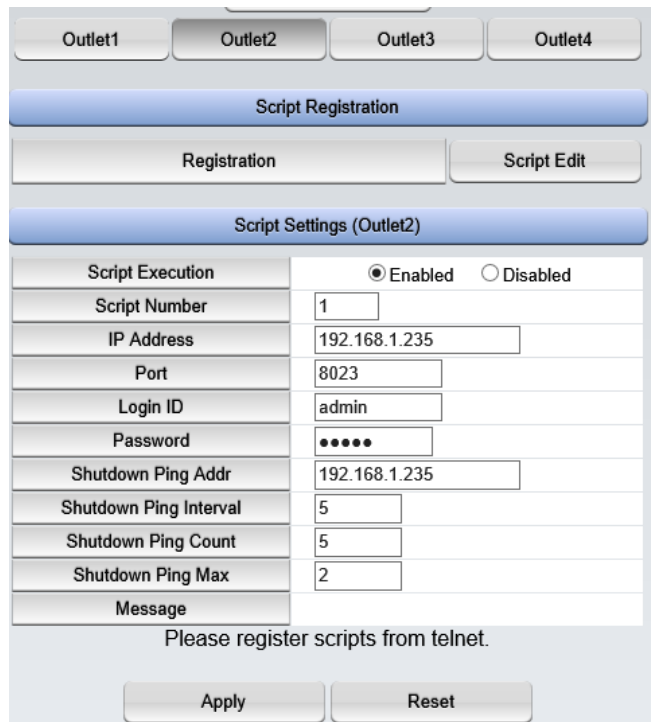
Outlet1 Outlet2 Outlet3 Outlet4

Script Registration

Registration Script Edit

Script Settings (Outlet2)

| Script Execution | ● Enabled ○ Disabled |
|---|---|
| Script Number | 1 |
| IP Address | 192.168.1.235 |
| Port | 8023 |
| Login ID | admin |
| Password | ●●●●● |
| Shutdown Ping Addr | 192.168.1.235 |
| Shutdown Ping Interval | 5 |
| Shutdown Ping Count | 5 |
| Shutdown Ping Max | 2 |
| Message | |

Please register scripts from telnet.

Apply Reset